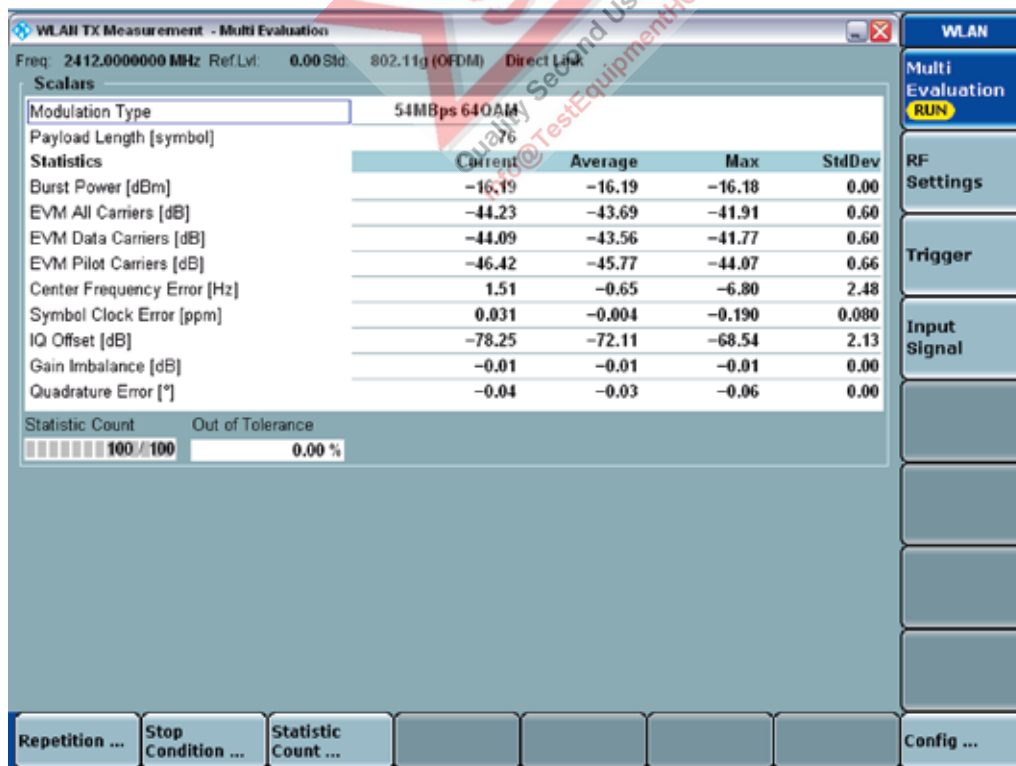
WLAN TX Measurement - Multi Evaluation

WLAN

Freq: 2412.0000000 MHz Ref.Lvl: 0.00 Std: 802.11g (OFDM) Direct Link

Scalars

Multi Evaluation RUN

| Modulation Type | 54MBps 64QAM | | | |
|---|---|---|---|---|
| Payload Length [symbol] | 76 | | | |
| Statistics | Current | Average | Max | StdDev |
| Burst Power [dBm] | −16.19 | −16.19 | −16.18 | 0.00 |
| EVM All Carriers [dB] | −44.23 | −43.69 | −41.91 | 0.60 |
| EVM Data Carriers [dB] | −44.09 | −43.56 | −41.77 | 0.60 |
| EVM Pilot Carriers [dB] | −46.42 | −45.77 | −44.07 | 0.66 |
| Center Frequency Error [Hz] | 1.51 | −0.65 | −6.80 | 2.48 |
| Symbol Clock Error [ppm] | 0.031 | −0.004 | −0.190 | 0.080 |
| IQ Offset [dB] | −78.25 | −72.11 | −68.54 | 2.13 |
| Gain Imbalance [dB] | −0.01 | −0.01 | −0.01 | 0.00 |
| Quadrature Error [°] | −0.04 | −0.03 | −0.06 | 0.00 |

RF Settings

Trigger

Input Signal

Statistic Count 100 / 100

Out of Tolerance 0.00 %

Repetition ...

Stop Condition ...

Statistic Count ...

Config ...

Quality Second User info@TestEquipmentHQ